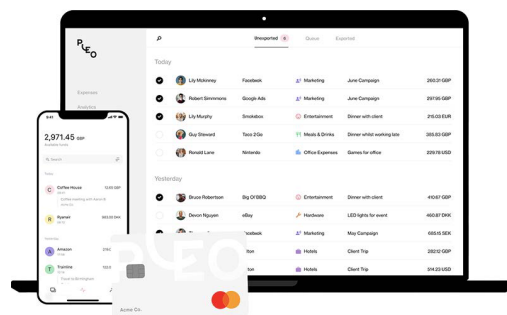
PLEO

Expenses
Analytics

Unexported 8 Queue Exported

Today

| | | | | |
|---|---|---|---|---|
| Lily Mckinney | Facebook | Marketing | June Campaign | 260.31 GBP |
| Robert Simmmons | Google Ads | Marketing | June Campaign | 297.95 GBP |
| Lily Murphy | Pizza Hut | Entertainment | Dinner with client | 215.03 EUR |
| Guy Steward | Taco 2 Go | Meals & Drinks | Dinner whilst working late | 365.53 GBP |
| Ronald Lane | Nintendo | Office Expenses | Games for office | 229.18 USD |

Yesterday

| | | | | |
|---|---|---|---|---|
| Bruce Robertson | Big Ol'BBQ | Entertainment | Dinner with client | 410.67 GBP |
| Devon Nguyen | eBay | Hardware | LED lights for event | 460.87 DKK |
| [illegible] | Facebook | Marketing | May Campaign | 665.15 SEK |
| | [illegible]ilton | Hotels | Client Trip | 282.12 GBP |
| | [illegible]ilton | Hotels | Client Trip | 314.23 USD |

9:41
2,971.45 GBP
Available funds
Search
Today
Coffee House 13.50 GBP
Coffee meeting with Anna & Anne Co
Ryanair 863.30 DKK
Yesterday
Amazon 379 £
Trainline 125 £
Travel to Birmingham

PLEO
Acme Co.